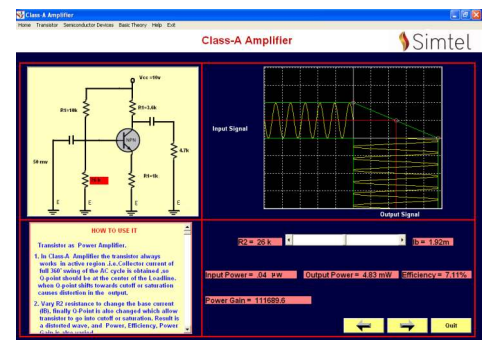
Class A Amplifier

Home Transistor Semiconductor Devices Basic Theory Help Exit

Class-A Amplifier

Simtel

Vcc =10v

R1=10k

Rc=3.6k

NPN

50 mv

4.7k

Re=1k

E E E E E

Input Signal

Output Signal

HOW TO USE IT

Transistor as Power Amplifier.

1. In Class-A Amplifier the transistor always works in active region .i.e.Collector current of full 360° swing of the AC cycle is obtained ,so Q point should be at the center of the Load line. when Q point shifts towards cutoff or saturation causes distortion in the output.

2. Vary R2 resistance to change the base current (IB), finally Q-Point is also changed which allow transistor to go into cutoff or saturation. Result is a distorted wave, and Power, Efficiency, Power Gain is also varied

R2 = 26 k

Ib = 1.92m

Input Power = .04 μW

Output Power = 4.83 mW

Efficiency = 7.11%

Power Gain = 111689.6

Quit